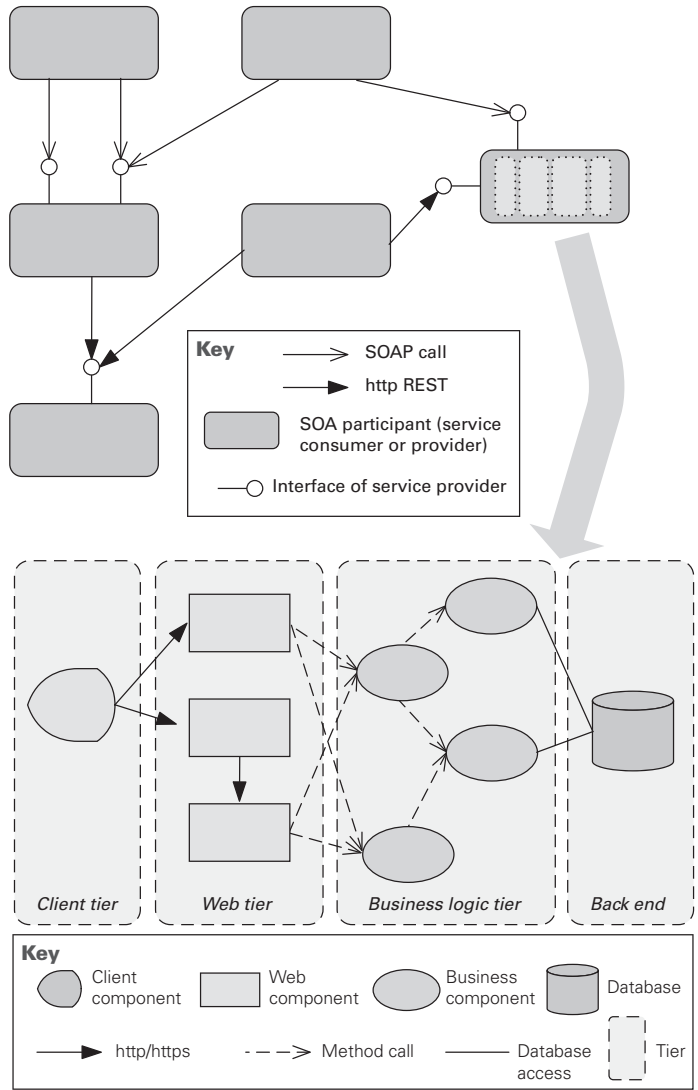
Key

SOAP call

http REST

SOA participant (service consumer or provider)

Interface of service provider

Client tier

Web tier

Business logic tier

Back end

Key

Client component

Web component

Business component

Database

http/https

Method call

Database access

Tier